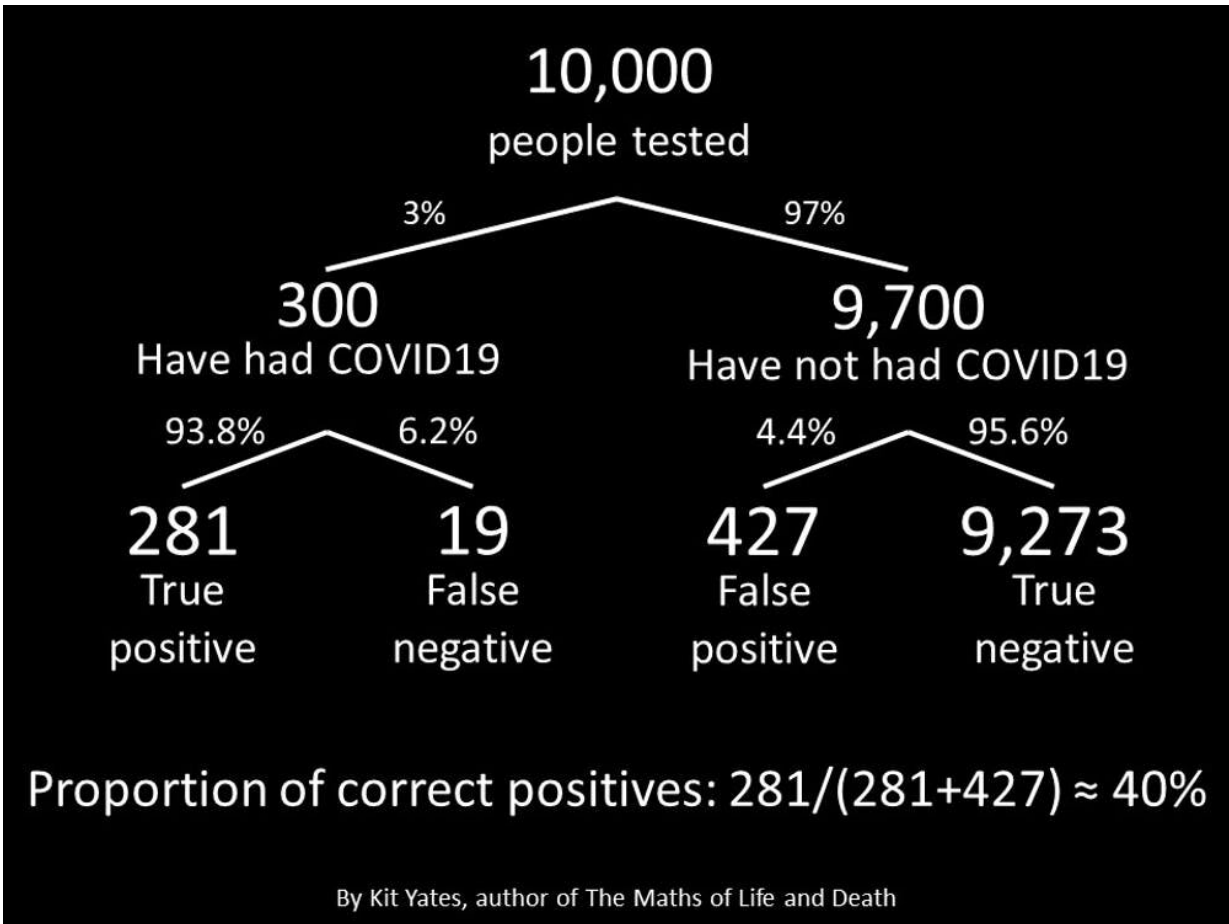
10,000
people tested

3%

97%

300
Have had COVID19

9,700
Have not had COVID19

93.8%

6.2%

4.4%

95.6%

281
True positive

19
False negative

427
False positive

9,273
True negative

Proportion of correct positives: 281/(281+427) ≈ 40%

By Kit Yates, author of The Maths of Life and Death